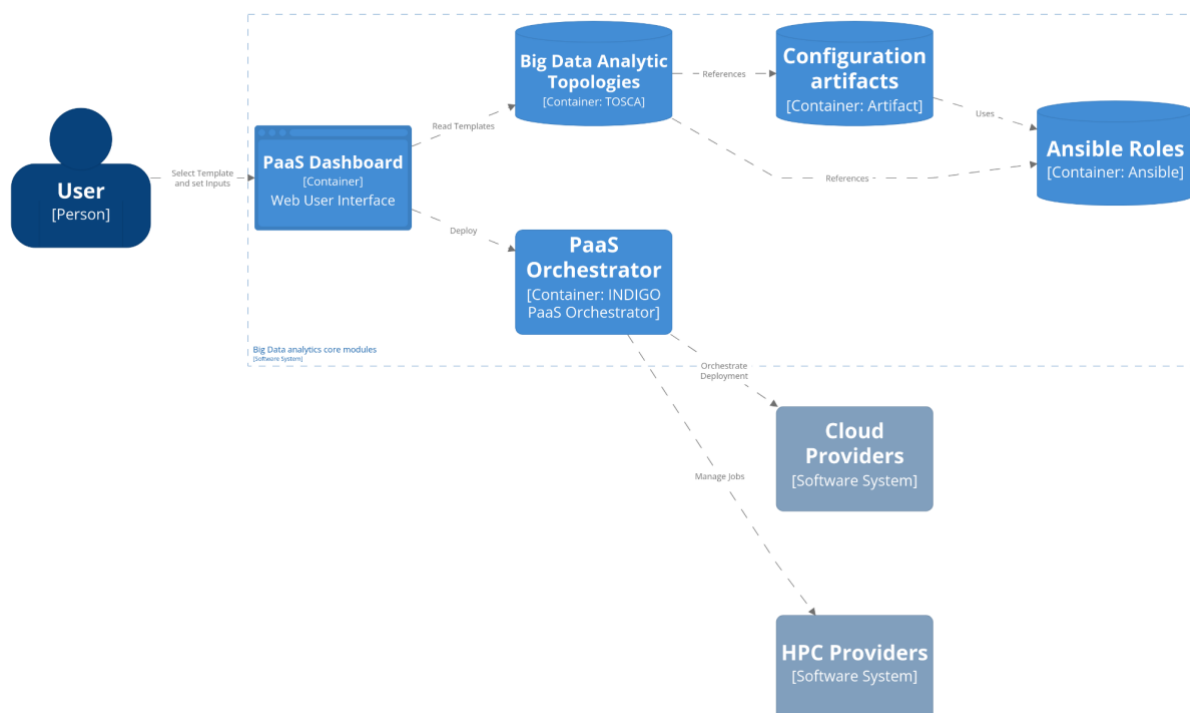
User
[Person]

Select Template and set Inputs

PaaS Dashboard
[Container]
Web User Interface

Read Templates

Deploy

Big Data Analytic Topologies
[Container: TOSCA]

References

Configuration artifacts
[Container: Artifact]

Uses

References

Ansible Roles
[Container: Ansible]

PaaS Orchestrator
[Container: INDIGO PaaS Orchestrator]

Big Data analytics core modules
[Software System]

Orchestrate Deployment

Manage Jobs

Cloud Providers
[Software System]

HPC Providers
[Software System]